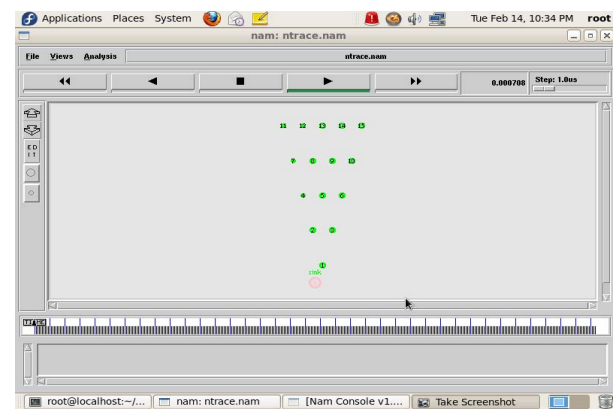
Applications Places System

Tue Feb 14, 10:34 PM root

nam: ntrace.nam

File Views Analysis

ntrace.nam

◀◀ ◀ ■ ▶ ▶▶

0.000708

Step: 1.0us

11 12 13 14 15

7 8 9 10

4 5 6

2 3

1

sink

root@localhost:~/...

nam: ntrace.nam

[Nam Console v1....

Take Screenshot